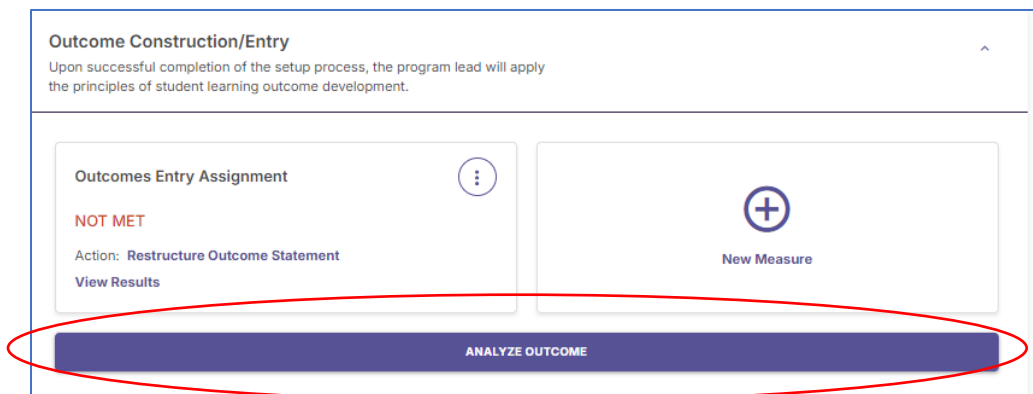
Outcome Construction/Entry

Upon successful completion of the setup process, the program lead will apply the principles of student learning outcome development.

Outcomes Entry Assignment

NOT MET

Action: Restructure Outcome Statement

View Results

New Measure

ANALYZE OUTCOME